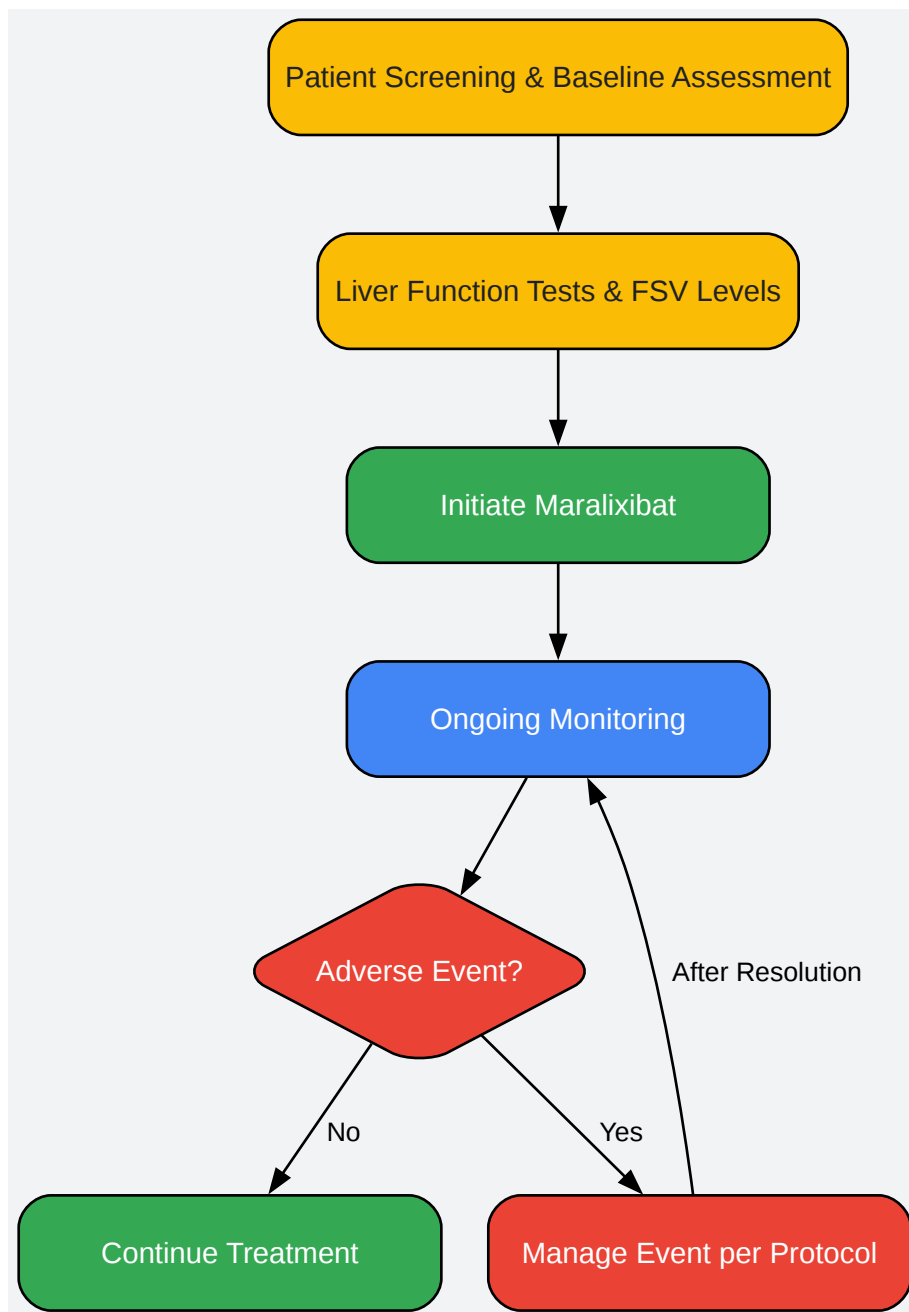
Patient Screening & Baseline Assessment

Liver Function Tests & FSV Levels

Initiate Maralixibat

Ongoing Monitoring

Adverse Event?

After Resolution

No

Yes

Continue Treatment

Manage Event per Protocol